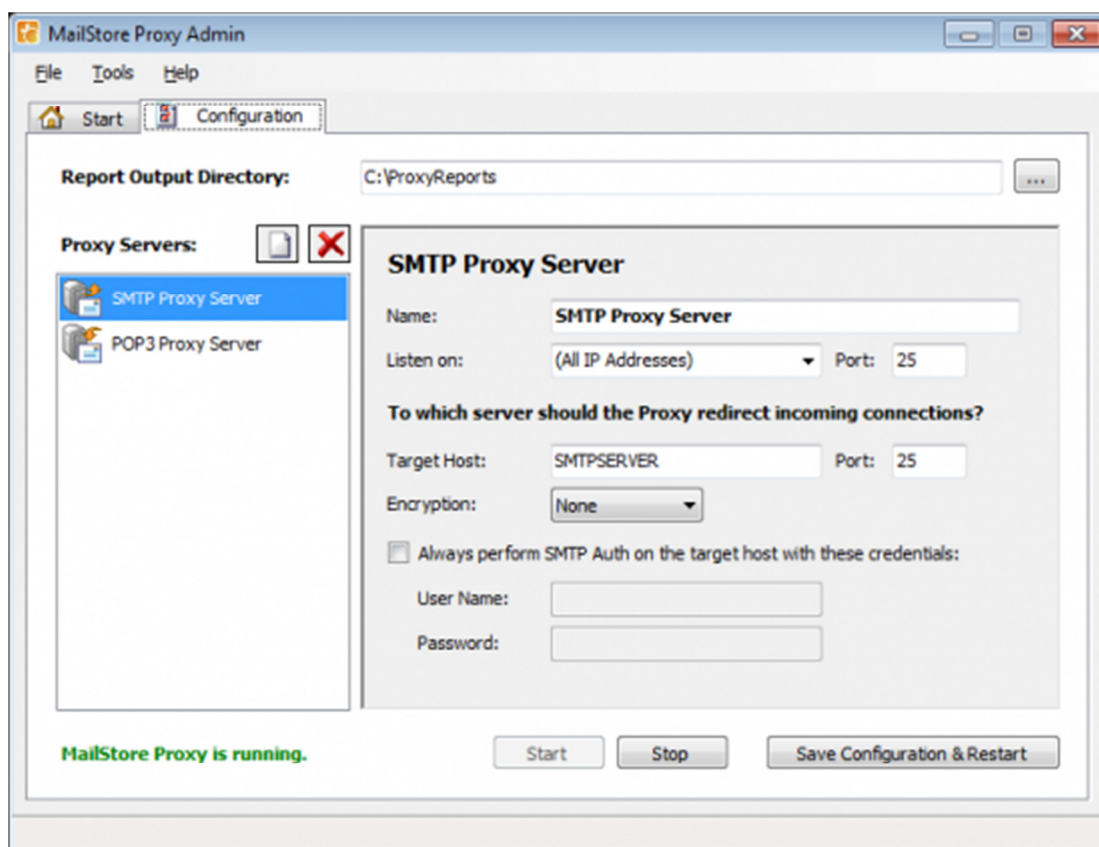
MailStore Proxy Admin

File Tools Help

Start Configuration

Report Output Directory: C:\ProxyReports ...

Proxy Servers:

SMTP Proxy Server
POP3 Proxy Server

SMTP Proxy Server

Name: SMTP Proxy Server

Listen on: (All IP Addresses) Port: 25

To which server should the Proxy redirect incoming connections?

Target Host: SMTPSERVER Port: 25

Encryption: None

Always perform SMTP Auth on the target host with these credentials:

User Name:

Password:

MailStore Proxy is running.

Start Stop Save Configuration & Restart